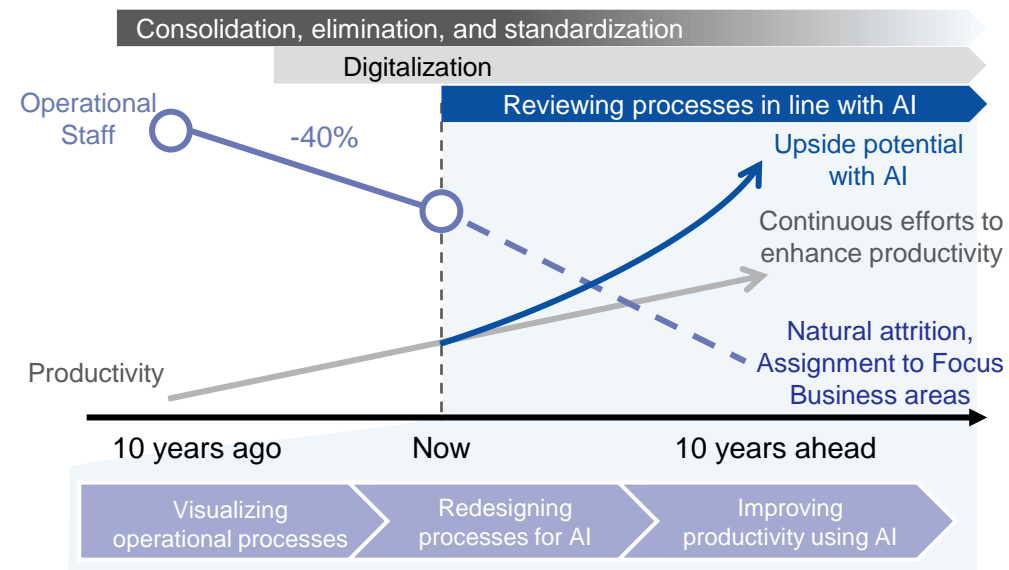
Consolidation, elimination, and standardization

Digitalization

Reviewing processes in line with AI

Operational Staff

-40%

Upside potential with AI

Continuous efforts to enhance productivity

Natural attrition, Assignment to Focus Business areas

Productivity

10 years ago

Now

10 years ahead

Visualizing operational processes

Redesigning processes for AI

Improving productivity using AI